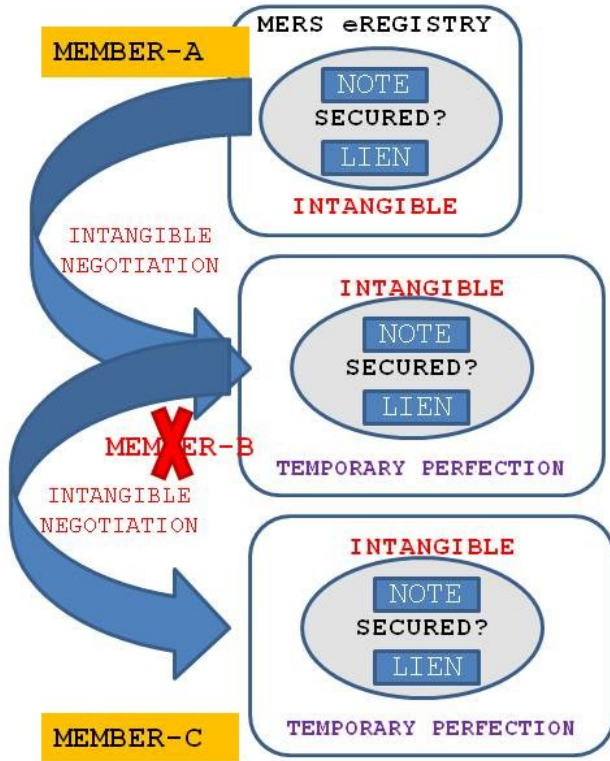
MERS eREGISTRY

MEMBER-A

NOTE

SECURED?

LIEN

INTANGIBLE

INTANGIBLE NEGOTIATION

INTANGIBLE

NOTE

SECURED?

LIEN

MEMBER-B

TEMPORARY PERFECTION

INTANGIBLE NEGOTIATION

INTANGIBLE

NOTE

SECURED?

LIEN

MEMBER-C

TEMPORARY PERFECTION